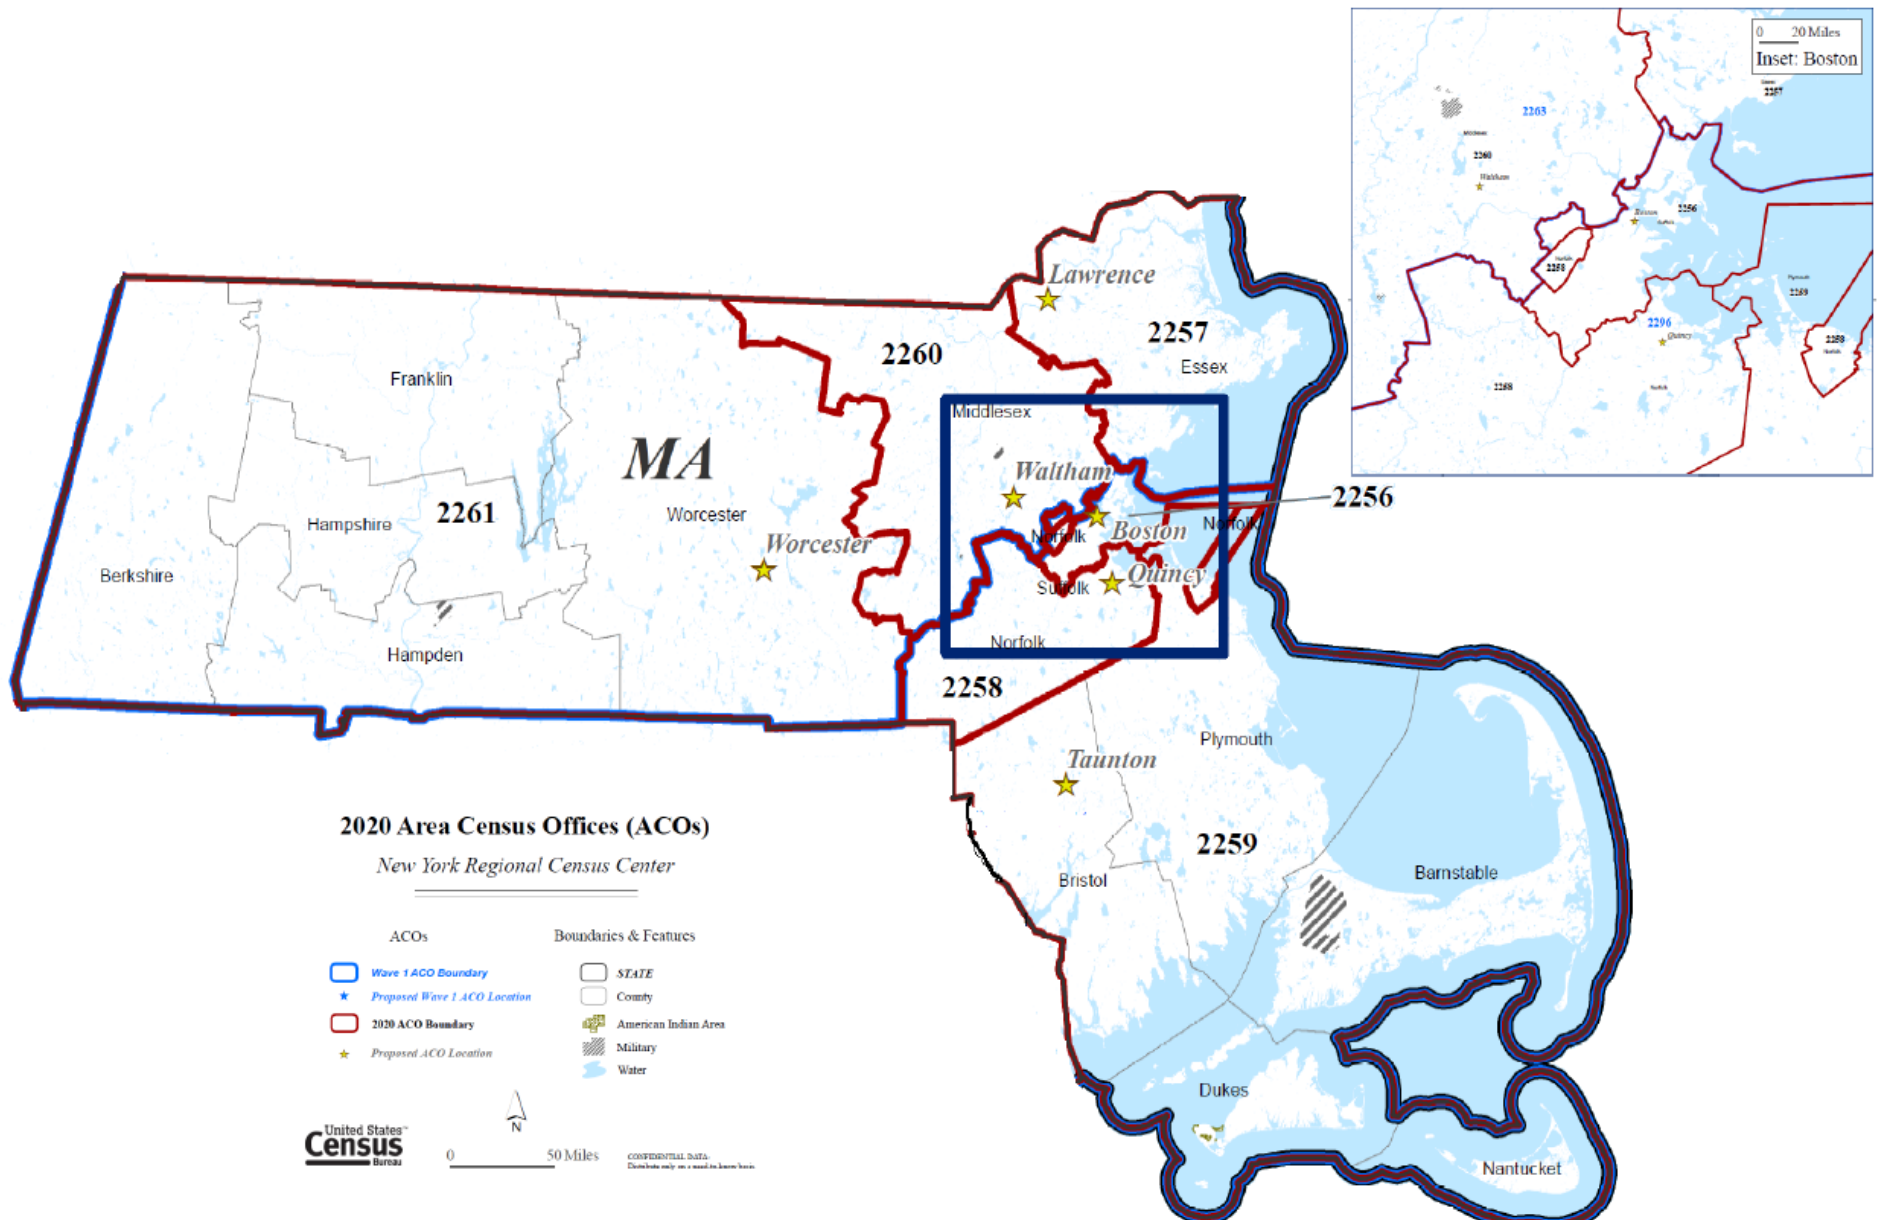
0 20 Miles
Inset: Boston

2263
2260
Waltham
2257
2256
Boston
2258
2296
Quincy
2259
2258

Lawrence
2257
Essex
2260
Franklin
MA
2261
Hampshire
Worcester
Worcester
Berkshire
Hampden
Middlesex
Waltham
2256
Norfolk
Norfolk
Boston
Suffolk
Quincy
Norfolk
2258
Plymouth
Taunton
2259
Bristol
Barnstable
Dukes
Nantucket

2020 Area Census Offices (ACOs)
New York Regional Census Center

ACOs
Wave 1 ACO Boundary
Proposed Wave 1 ACO Location
2020 ACO Boundary
Proposed ACO Location

Boundaries & Features
STATE
County
American Indian Area
Military
Water

United States Census Bureau
N
0 50 Miles
CONFIDENTIAL DATA
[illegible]